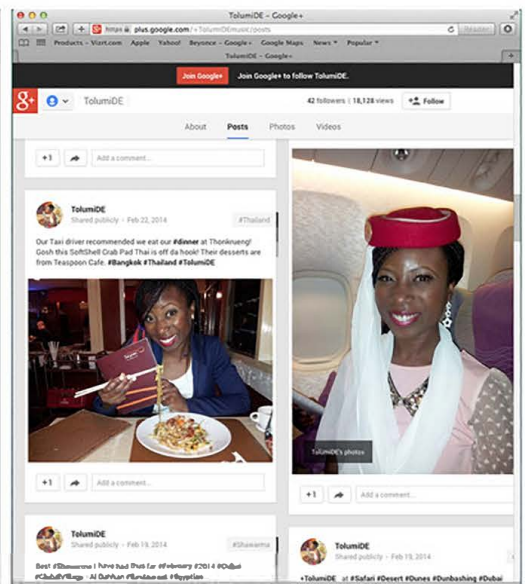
TolumiDE - Google+

https plus.google.com/+TolumiDEmusic/posts

Reader

Products - Vizrt.com Apple Yahoo! Beyonce - Google+ Google Maps News Popular

TolumiDE - Google+

Join Google+ Join Google+ to follow TolumiDE.

TolumiDE

42 followers | 18,128 views

Follow

About Posts Photos Videos

+1

Add a comment...

TolumiDE

Shared publicly - Feb 22, 2014

#Thailand

Our Taxi driver recommended we eat our #dinner at Thonkrueng! Gosh this SoftShell Crab Pad Thai is off da hook! Their desserts are from Teaspoon Cafe. #Bangkok #Thailand #TolumiDE

+1

Add a comment...

TolumiDE's photos

+1

Add a comment...

TolumiDE

Shared publicly - Feb 19, 2014

#Shawarma

Best #Shawarma I have had thus far #February 2014 #Dubai #GlobalVillage - Al Dahhan #Jordan and #Egyptian

TolumiDE

Shared publicly - Feb 19, 2014

+TolumiDE at #Safari #Desert #Dunes #Dunbashing #Dubai